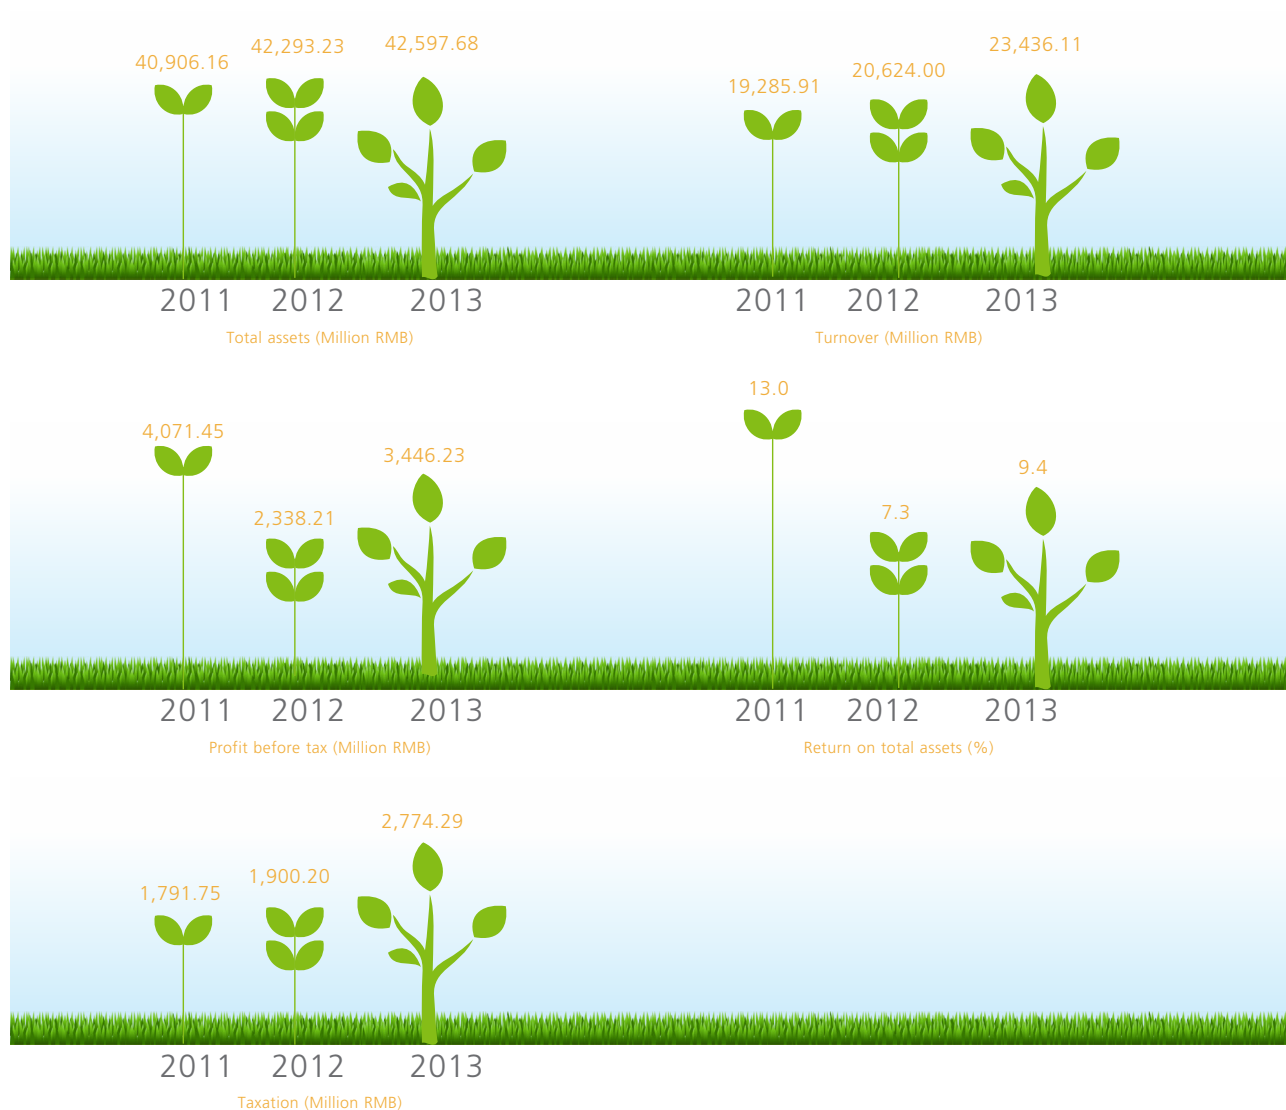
40,906.16
42,293.23
42,597.68
2011 2012 2013
Total assets (Million RMB)

19,285.91
20,624.00
23,436.11
2011 2012 2013
Turnover (Million RMB)

4,071.45
2,338.21
3,446.23
2011 2012 2013
Profit before tax (Million RMB)

13.0
7.3
9.4
2011 2012 2013
Return on total assets (%)

1,791.75
1,900.20
2,774.29
2011 2012 2013
Taxation (Million RMB)